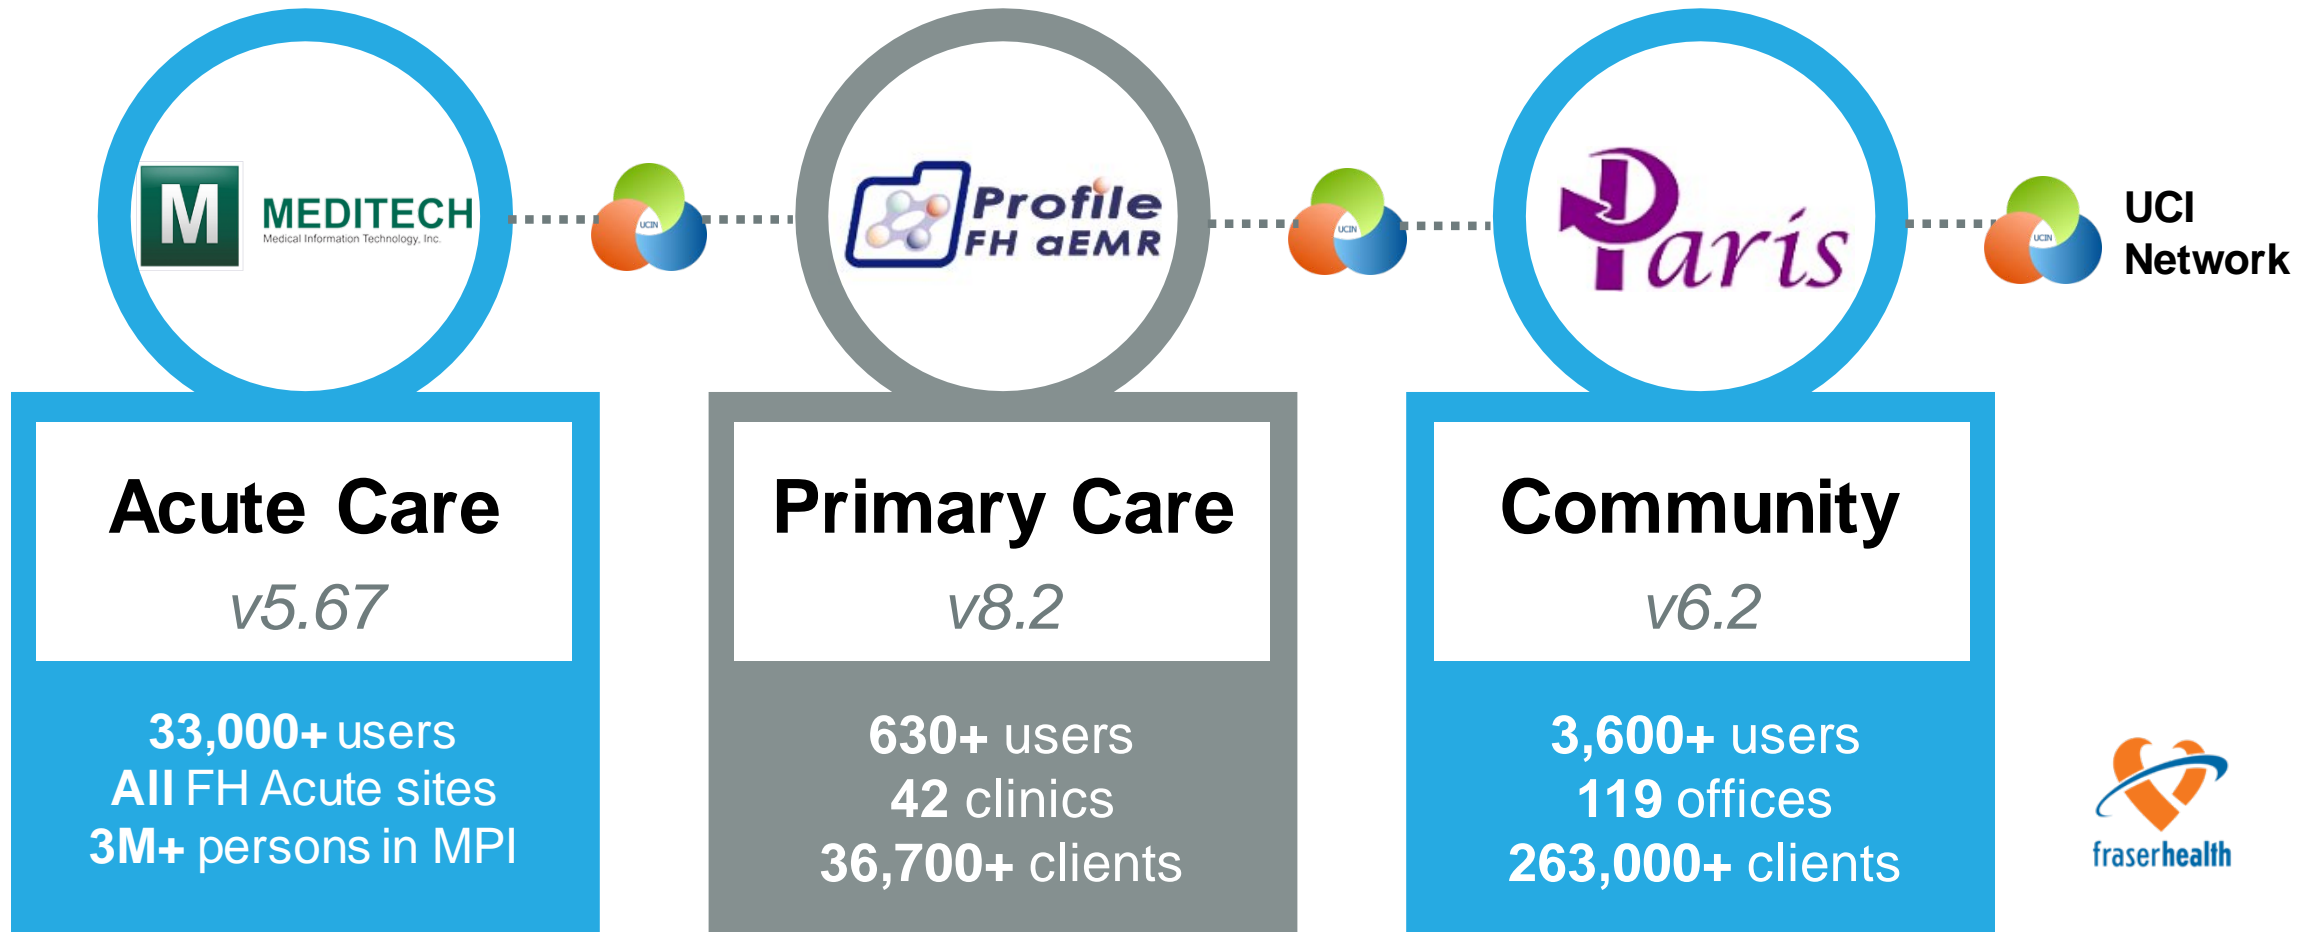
M MEDITECH
Medical Information Technology, Inc.

UCIN

Profile
FH aEMR

UCIN

Paris

UCIN

UCI
Network

Acute Care
v5.67

33,000+ users
All FH Acute sites
3M+ persons in MPI

Primary Care
v8.2

630+ users
42 clinics
36,700+ clients

Community
v6.2

3,600+ users
119 offices
263,000+ clients

fraserhealth